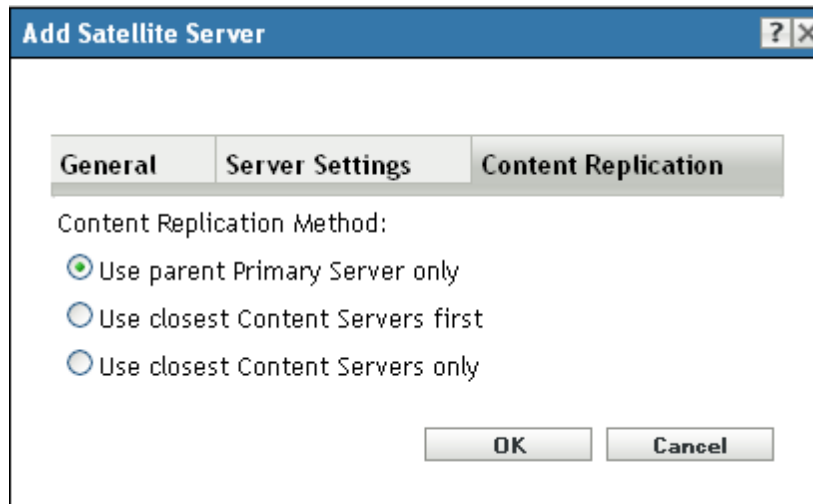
Add Satellite Server

?

General | Server Settings | Content Replication

Content Replication Method:

Use parent Primary Server only

Use closest Content Servers first

Use closest Content Servers only

OK

Cancel